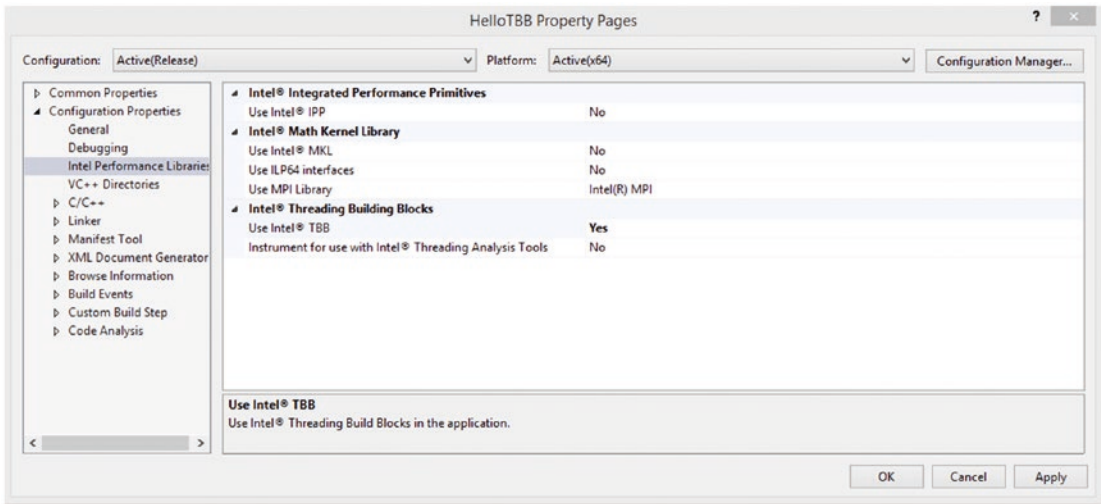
HelloTBB Property Pages

? ×

Configuration: Active(Release)

Platform: Active(x64)

Configuration Manager...

▷ Common Properties
◢ Configuration Properties
General
Debugging
Intel Performance Libraries
VC++ Directories
▷ C/C++
▷ Linker
▷ Manifest Tool
▷ XML Document Generator
▷ Browse Information
▷ Build Events
▷ Custom Build Step
▷ Code Analysis

| | |
|---|---|
| ◢ Intel® Integrated Performance Primitives | |
| Use Intel® IPP | No |
| ◢ Intel® Math Kernel Library | |
| Use Intel® MKL | No |
| Use ILP64 interfaces | No |
| Use MPI Library | Intel(R) MPI |
| ◢ Intel® Threading Building Blocks | |
| Use Intel® TBB | Yes |
| Instrument for use with Intel® Threading Analysis Tools | No |

Use Intel® TBB
Use Intel® Threading Build Blocks in the application.

OK Cancel Apply